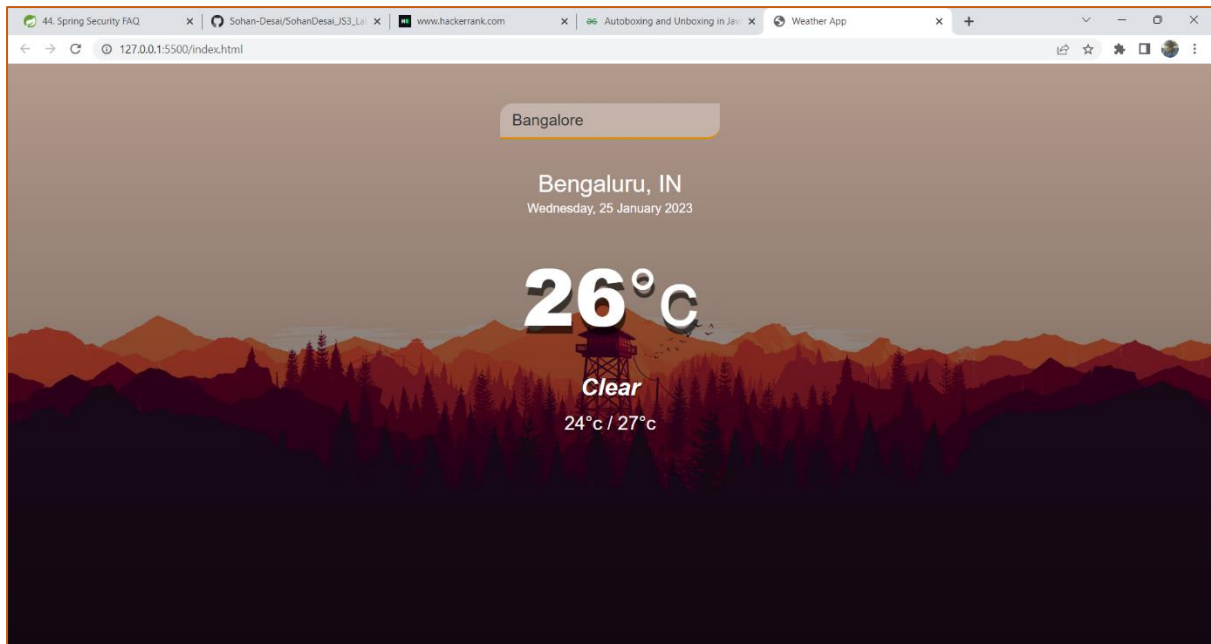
44. Spring Security FAQ ×
Sohan-Desai/SohanDesai_JS3_La ×
www.hackerrank.com ×
Autoboxing and Unboxing in Jav ×
Weather App ×
+

127.0.0.1:5500/index.html

Bangalore

Bengaluru, IN
Wednesday, 25 January 2023

26°c

Clear
24°c / 27°c